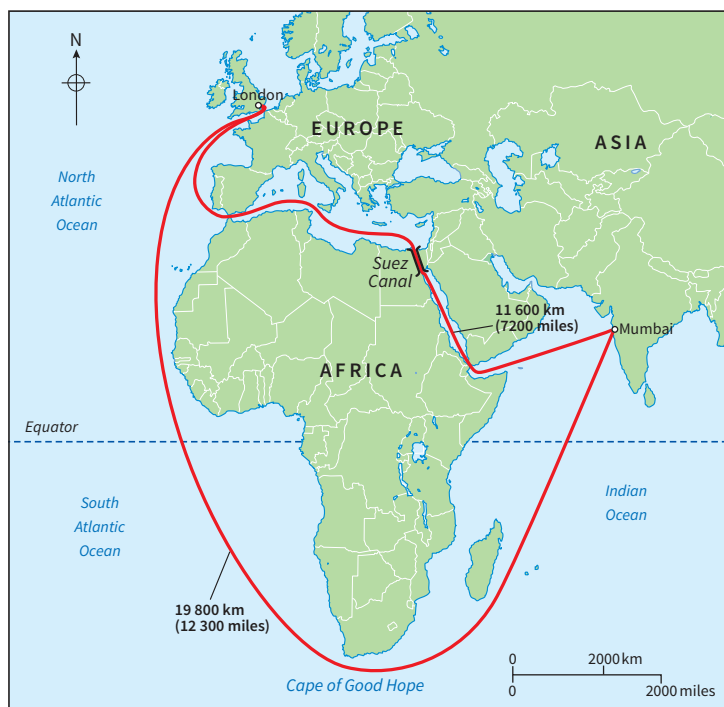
N

London

EUROPE

ASIA

North Atlantic Ocean

Suez Canal

11 600 km (7200 miles)

Mumbai

AFRICA

Equator

South Atlantic Ocean

Indian Ocean

19 800 km (12 300 miles)

Cape of Good Hope

0 2000 km
0 2000 miles